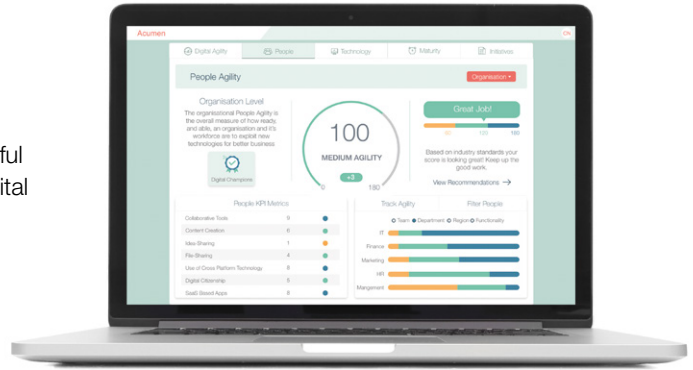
ful
ital

Aoumen

Digital Agility | People | Technology | Maturity | Initiatives

People Agility

Organisation

Organisation Level

The organisational People Agility is the overall measure of how ready, and able, an organisation and it's workforce are to exploit new technologies for better business

Digital Champions

0

100

MEDIUM AGILITY

+3

180

Great Job!

80 120 180

Based on industry standards your score is looking great! Keep up the good work.

View Recommendations →

People KPI Metrics

| | | |
|---|---|---|
| Collaborative Tools | 9 | |
| Content Creation | 6 | |
| Idea Sharing | 1 | |
| File Sharing | 4 | |
| Use of Cross Platform Technology | 8 | |
| Digital Citizenship | 5 | |
| SaaS Based Apps | 8 | |

Track Agility

Filter People

Team Department Region Functionality

IT

Finance

Marketing

HR

Mangement